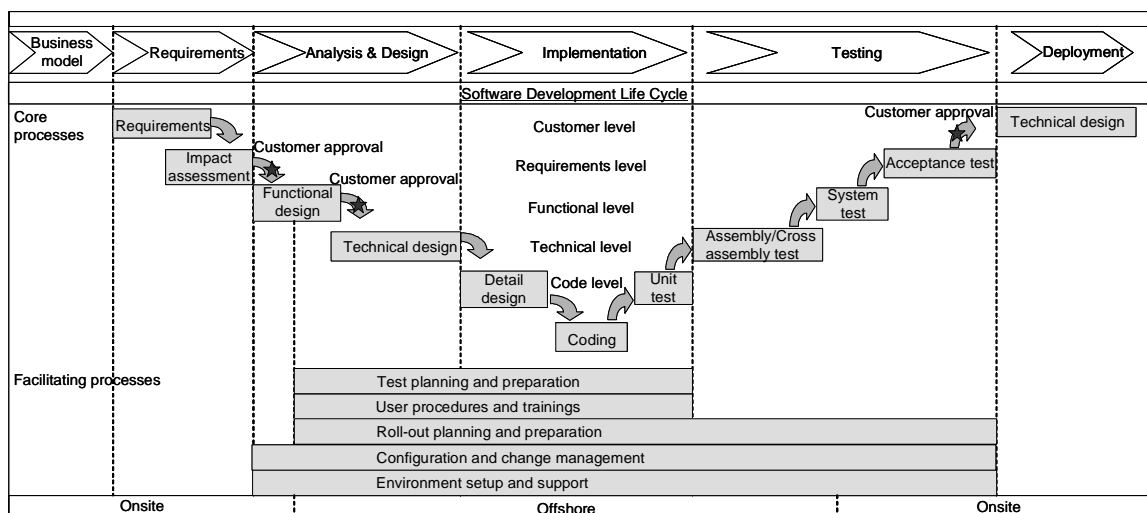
Business model

Requirements

Analysis & Design

Implementation

Testing

Deployment

Software Development Life Cycle

Core processes

Requirements

Impact assessment

Customer approval

Functional design

Customer approval

Technical design

Customer level

Requirements level

Functional level

Technical level

Code level

Detail design

Coding

Unit test

Assembly/Cross assembly test

System test

Acceptance test

Customer approval

Technical design

Facilitating processes

Test planning and preparation

User procedures and trainings

Roll-out planning and preparation

Configuration and change management

Environment setup and support

Onsite

Offshore

Onsite